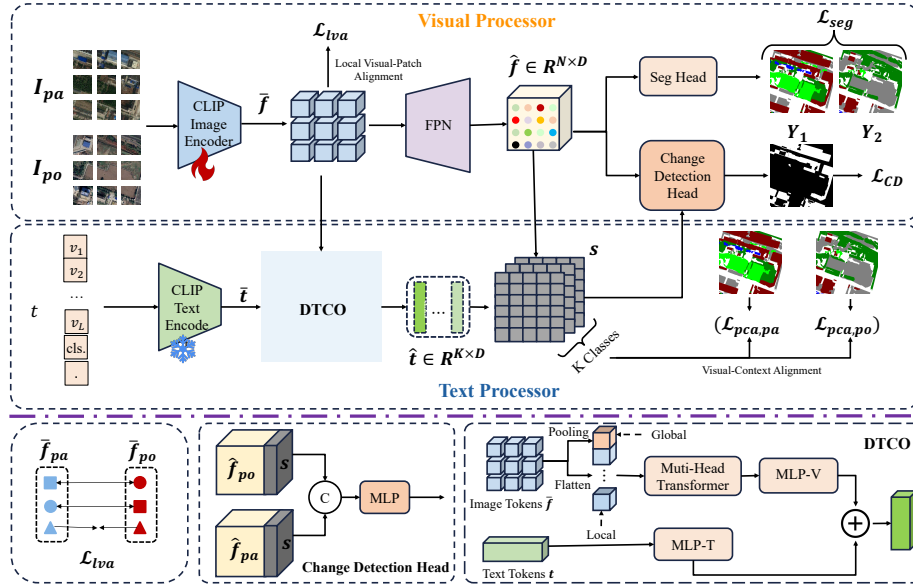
Visual Processor

$\mathcal{L}_{lva}$

Local Visual-Patch Alignment

$\mathcal{L}_{seg}$

$I_{pa}$

$I_{po}$

CLIP Image Encoder

$\bar{f}$

FPN

$\hat{f} \in R^{N \times D}$

Seg Head

$Y_1$

$Y_2$

Change Detection Head

$\mathcal{L}_{CD}$

$t$

$v_1$

$v_2$

...

$v_L$

cls.

.

CLIP Text Encode

$\bar{t}$

DTCO

$\hat{t} \in R^{K \times D}$

$s$

K Classes

$(\mathcal{L}_{pca,pa}$

$\mathcal{L}_{pca,po})$

Visual-Context Alignment

Text Processor

$\bar{f}_{pa}$

$\bar{f}_{po}$

$\mathcal{L}_{lva}$

$\hat{f}_{po}$

$s$

C

MLP

$\hat{f}_{pa}$

$s$

Change Detection Head

Pooling

Global

DTCO

Flatten

Muti-Head Transformer

MLP-V

Image Tokens $\bar{f}$

Local

Text Tokens $t$

MLP-T